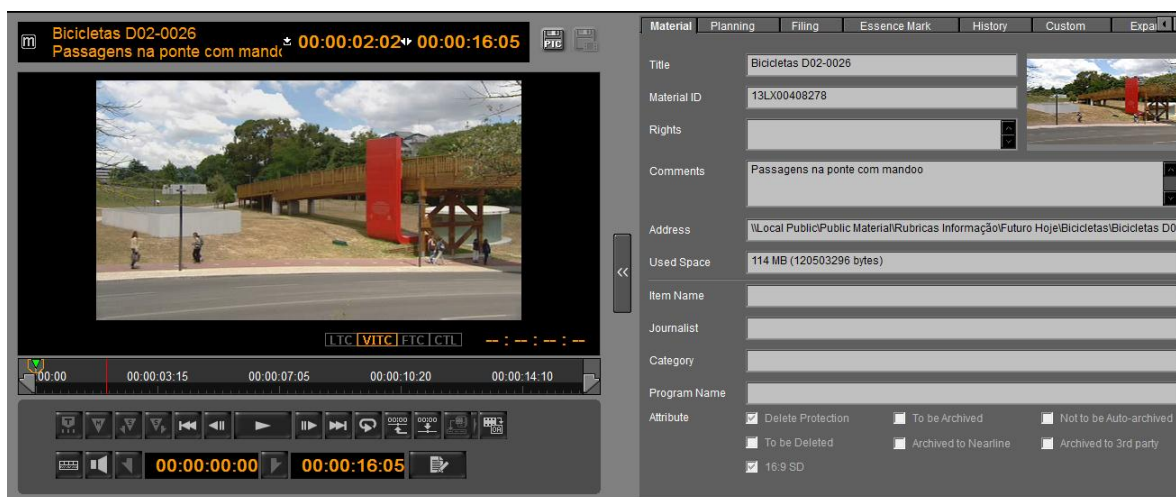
m Bicicletas D02-0026
Passagens na ponte com mandc 00:00:02:02 00:00:16:05

PIC

LTC VITC FTC CTL --:--:--:--

00:00 00:00:03:15 00:00:07:05 00:00:10:20 00:00:14:10

00:00:00:00 00:00:16:05

Material Planning Filing Essence Mark History Custom Expa

Title Bicicletas D02-0026

Material ID 13LX00408278

Rights

Comments Passagens na ponte com mandoo

Address \\Local Public\Public Material\Rubricas Informação\Futuro Hoje\Bicicletas\Bicicletas D0

Used Space 114 MB (120503296 bytes)

Item Name

Journalist

Category

Program Name

Attribute

Delete Protection
To be Archived
Not to be Auto-archived
To be Deleted
Archived to Nearline
Archived to 3rd party
16:9 SD